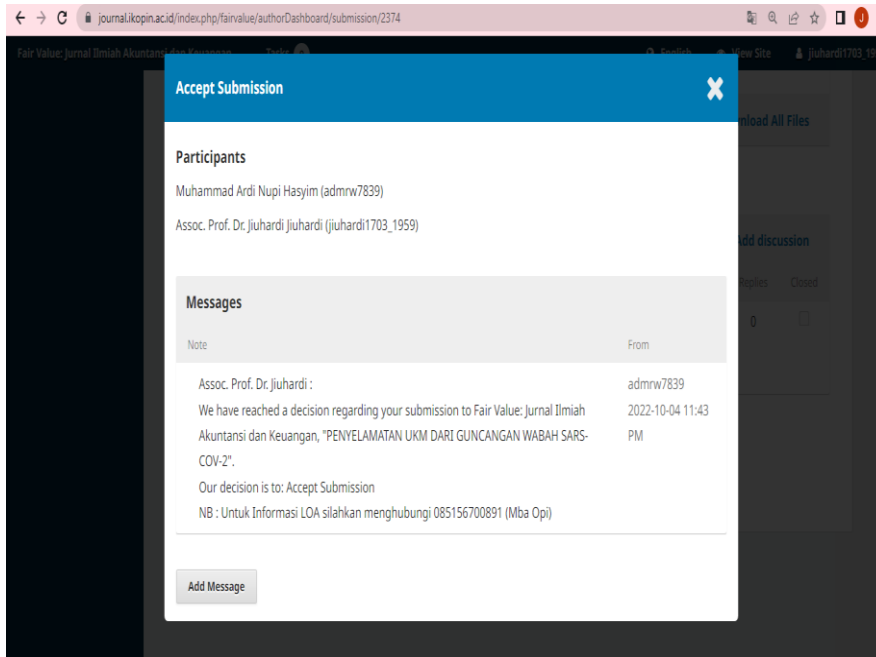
journal.ikopin.ac.id/index.php/fairvalue/authorDashboard/submission/2374

Fair Value: Jurnal Ilmiah Akuntansi dan Keuangan Tasks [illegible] English View Site jiuhardi1703_19

Accept Submission

nload All Files

Participants

Muhammad Ardi Nupi Hasyim (admrw7839)

Assoc. Prof. Dr. Jiuhardi Jiuhardi (jiuhardi1703_1959)

Add discussion

Replies Closed

0

Messages

| Note | From |
|---|---|
| Assoc. Prof. Dr. Jiuhardi : We have reached a decision regarding your submission to Fair Value: Jurnal Ilmiah Akuntansi dan Keuangan, "PENYELAMATAN UKM DARI GUNCANGAN WABAH SARS-COV-2". Our decision is to: Accept Submission NB : Untuk Informasi LOA silahkan menghubungi 085156700891 (Mba Opi) | admrw7839 2022-10-04 11:43 PM |

Add Message